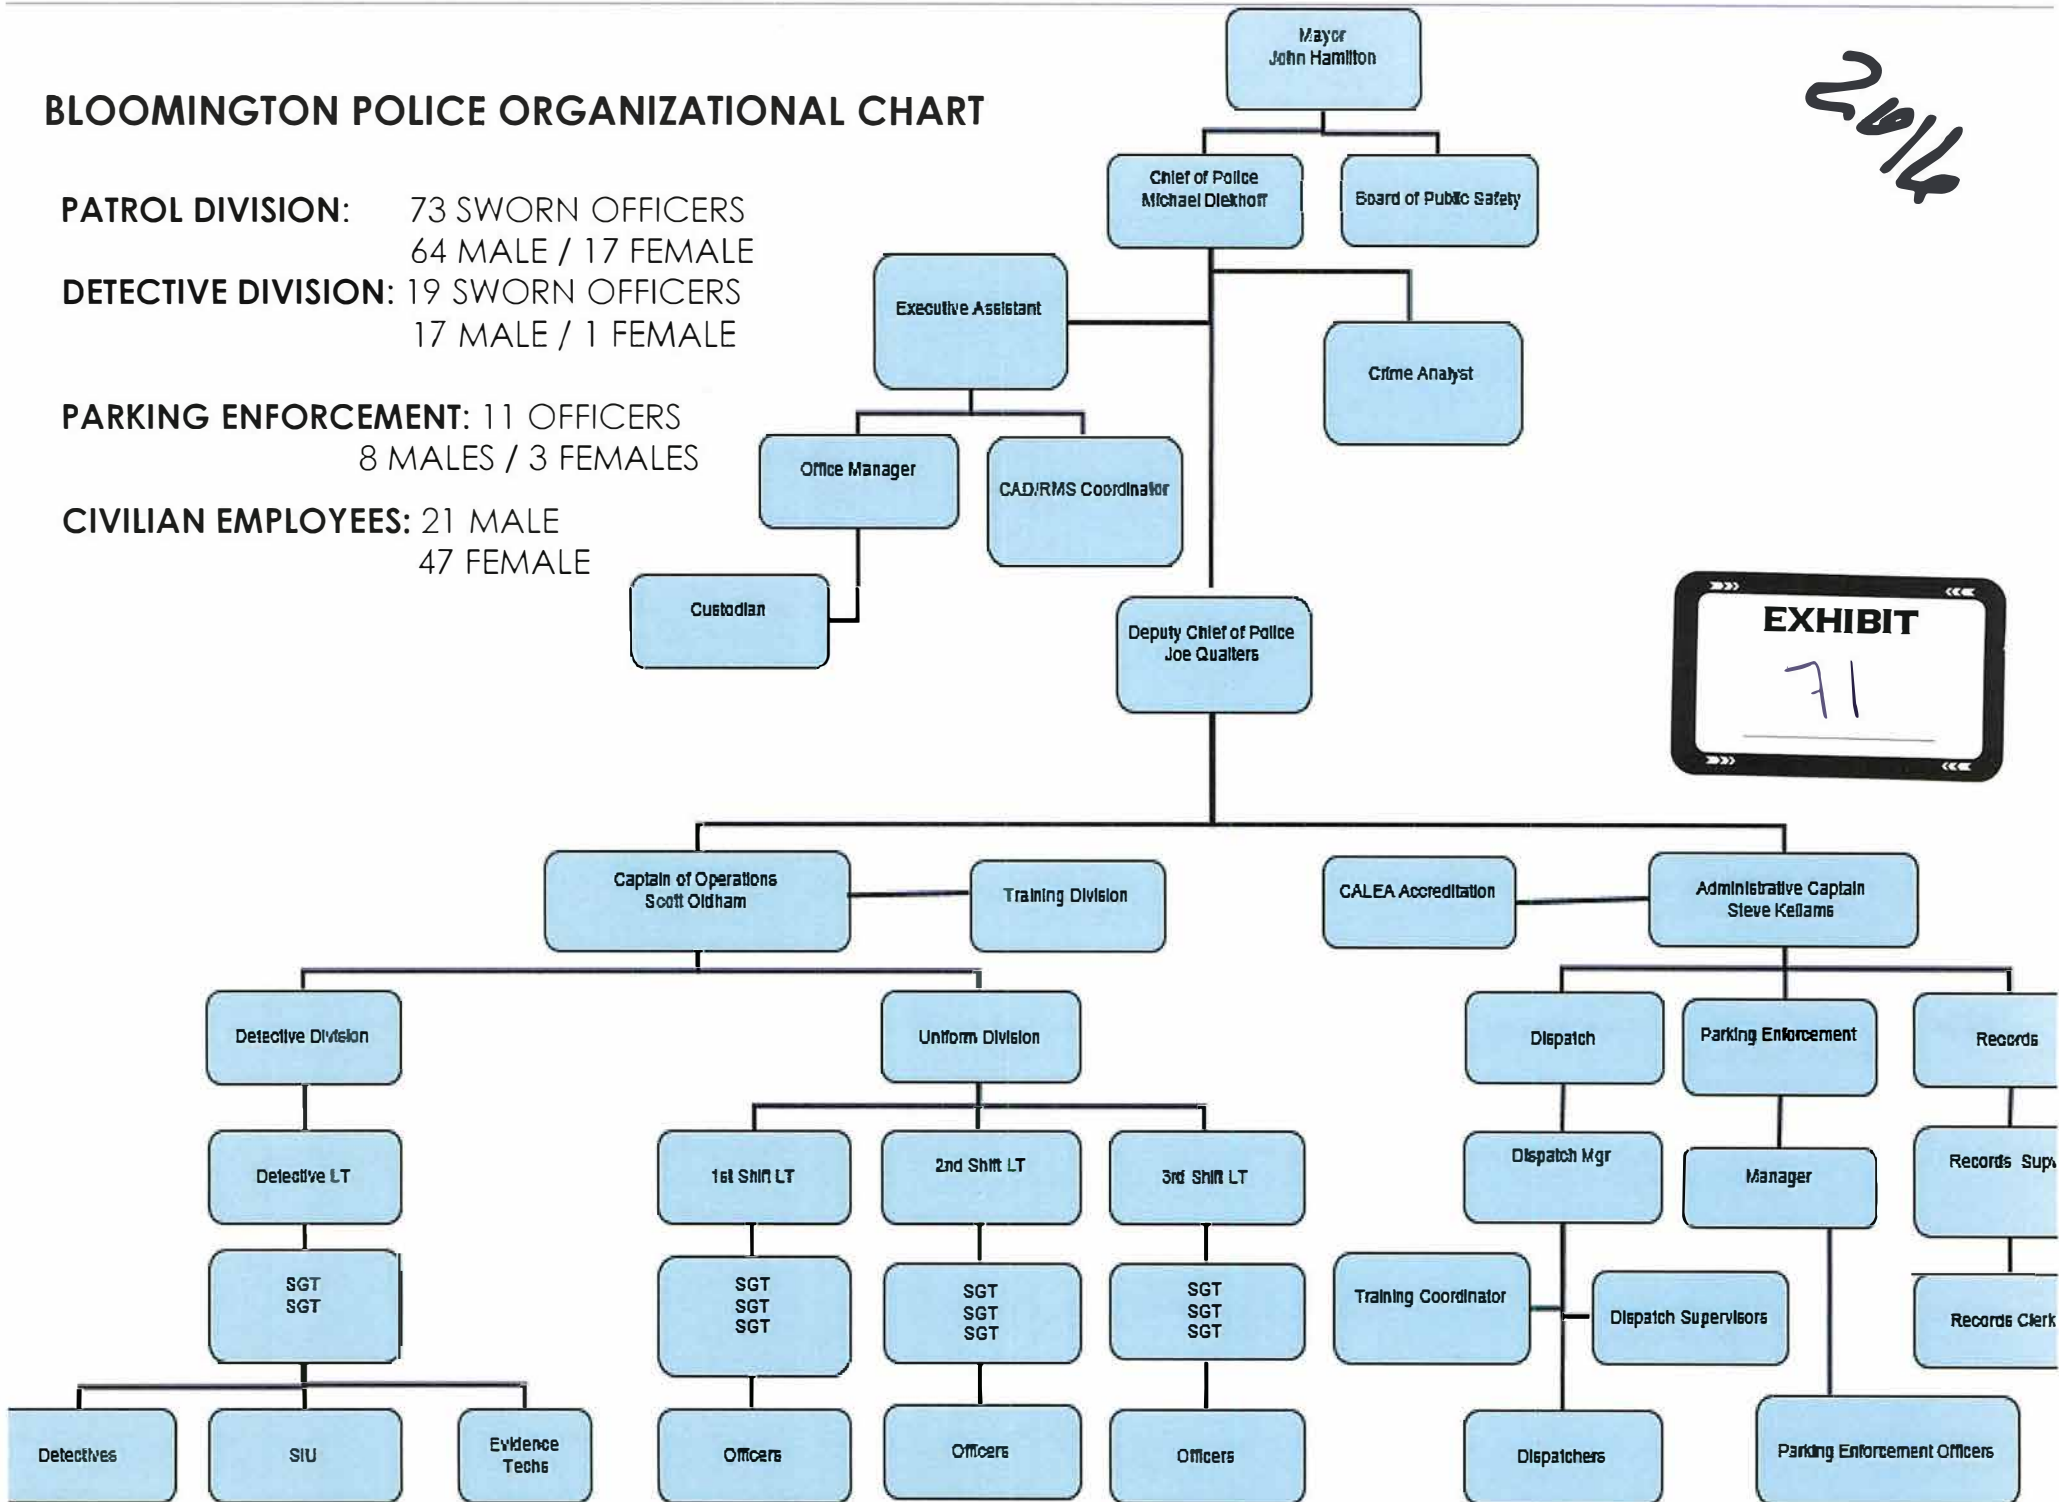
BLOOMINGTON POLICE ORGANIZATIONAL CHART

PATROL DIVISION: 73 SWORN OFFICERS
64 MALE / 17 FEMALE
DETECTIVE DIVISION: 19 SWORN OFFICERS
17 MALE / 1 FEMALE

PARKING ENFORCEMENT: 11 OFFICERS
8 MALES / 3 FEMALES

CIVILIAN EMPLOYEES: 21 MALE
47 FEMALE

2016

EXHIBIT
71

Mayor
John Hamilton

Chief of Police
Michael Diekhoff

Board of Public Safety

Executive Assistant

Crime Analyst

Office Manager

CAD/RMS Coordinator

Custodian

Deputy Chief of Police
Joe Qualters

Captain of Operations
Scott Oldham

Training Division

CALEA Accreditation

Administrative Captain
Steve Kellams

Detective Division

Uniform Division

Dispatch

Parking Enforcement

Records

Detective LT

1st Shift LT

2nd Shift LT

3rd Shift LT

Dispatch Mgr

Manager

Records Sup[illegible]

SGT
SGT

SGT
SGT
SGT

SGT
SGT
SGT

SGT
SGT
SGT

Training Coordinator

Dispatch Supervisors

Records Clerk

Detectives

SIU

Evidence Techs

Officers

Officers

Officers

Dispatchers

Parking Enforcement Officers